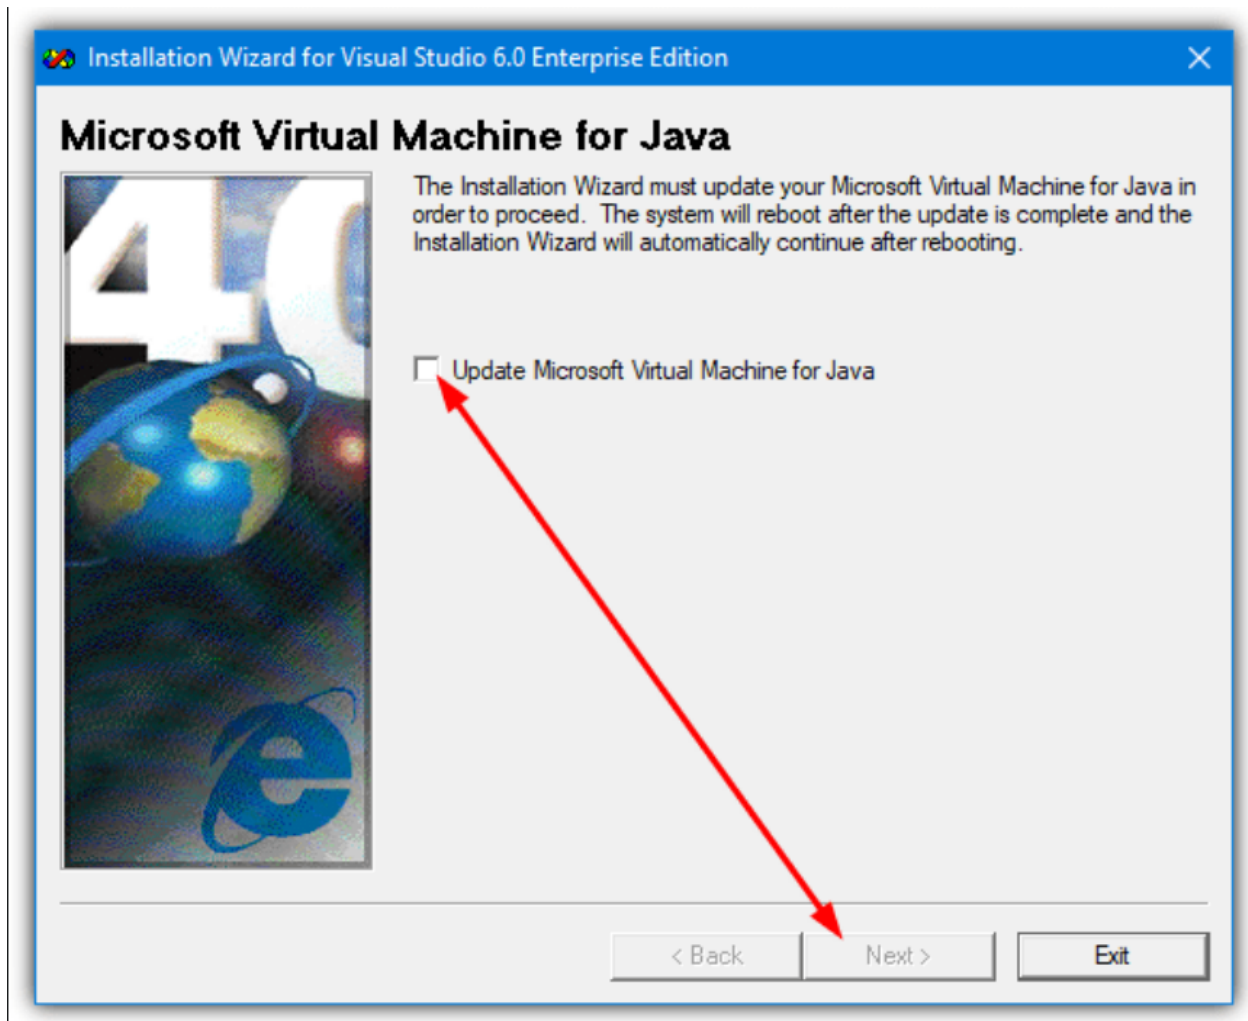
Installation Wizard for Visual Studio 6.0 Enterprise Edition

Microsoft Virtual Machine for Java

The Installation Wizard must update your Microsoft Virtual Machine for Java in order to proceed. The system will reboot after the update is complete and the Installation Wizard will automatically continue after rebooting.

Update Microsoft Virtual Machine for Java

< Back
Next >
Exit